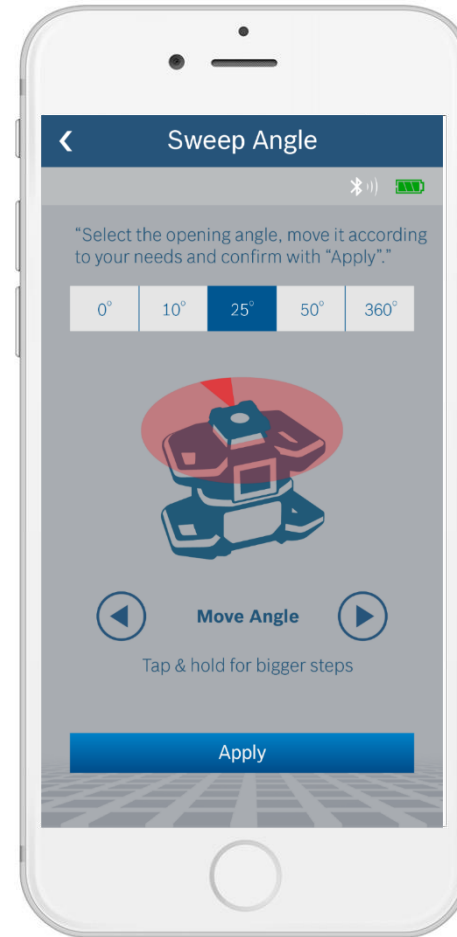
Sweep Angle

“Select the opening angle, move it according to your needs and confirm with “Apply”.”

| 0° | 10° | 25° | 50° | 360° |
|---|---|---|---|---|

Move Angle

Tap & hold for bigger steps

Apply